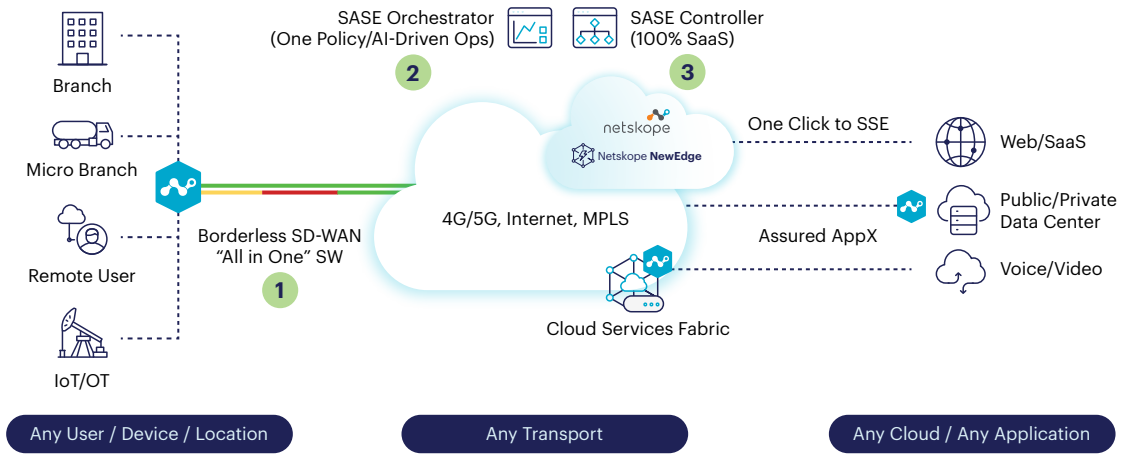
Branch

Micro Branch

Remote User

IoT/OT

SASE Orchestrator
(One Policy/AI-Driven Ops)

2

SASE Controller
(100% SaaS)

3

netskope

Netskope NewEdge

One Click to SSE

Web/SaaS

Public/Private
Data Center

Voice/Video

Borderless SD-WAN
“All in One” SW

1

4G/5G, Internet, MPLS

Assured AppX

Cloud Services Fabric

Any User / Device / Location

Any Transport

Any Cloud / Any Application